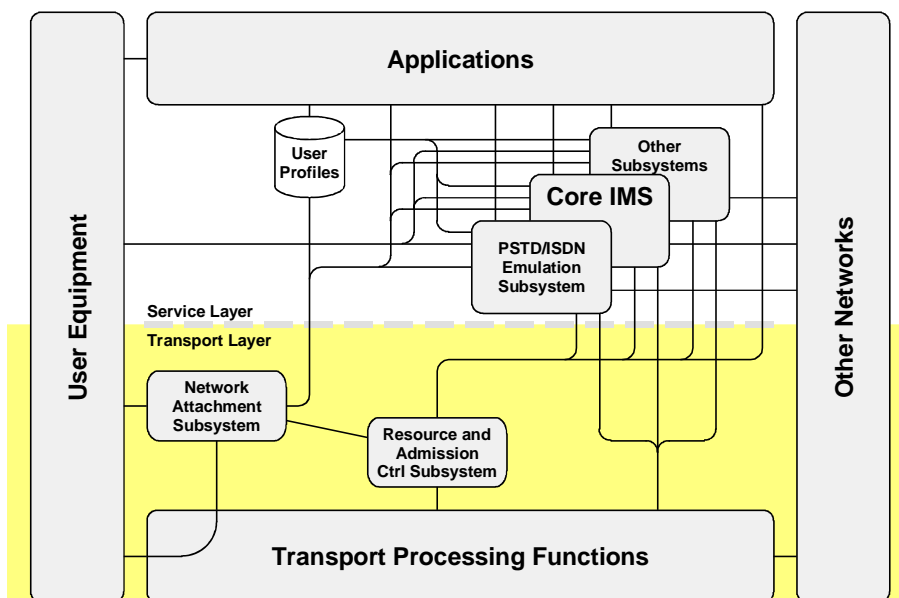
Applications

User Profiles

Other Subsystems

Core IMS

PSTD/ISDN Emulation Subsystem

User Equipment

Other Networks

Service Layer

Transport Layer

Network Attachment Subsystem

Resource and Admission Ctrl Subsystem

Transport Processing Functions